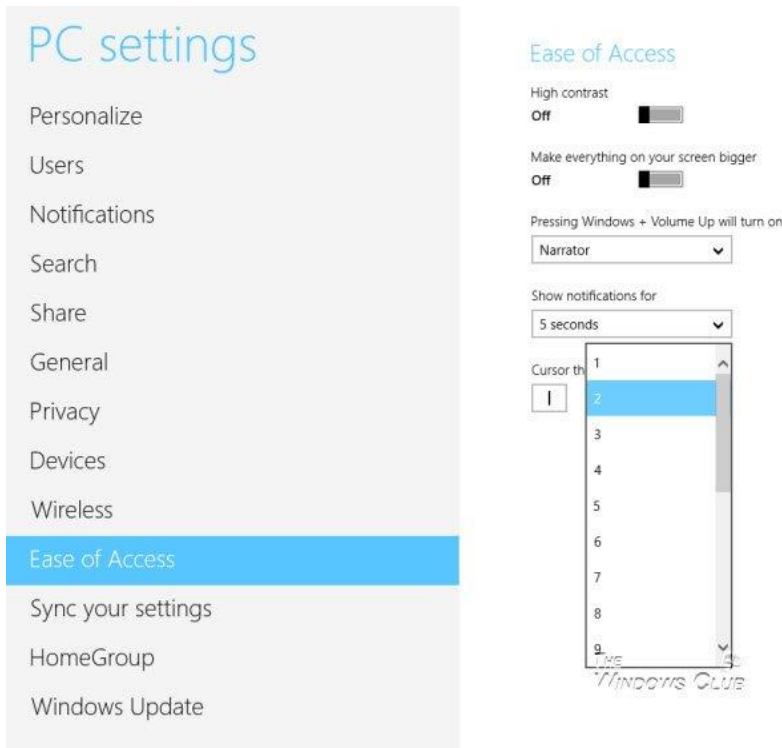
PC settings

Personalize

Users

Notifications

Search

Share

General

Privacy

Devices

Wireless

Ease of Access

Sync your settings

HomeGroup

Windows Update

Ease of Access

High contrast
Off

Make everything on your screen bigger
Off

Pressing Windows + Volume Up will turn on
Narrator

Show notifications for
5 seconds

Cursor th

1
2
3
4
5
6
7
8
9

The Windows Club